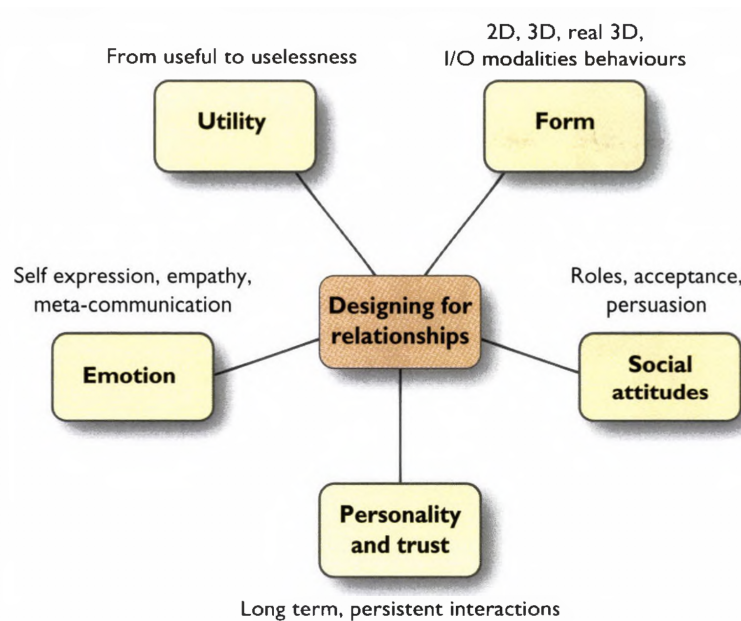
From useful to uselessness

Utility

2D, 3D, real 3D,
I/O modalities behaviours

Form

Self expression, empathy,
meta-communication

Designing for relationships

Roles, acceptance,
persuasion

Emotion

Social attitudes

Personality and trust

Long term, persistent interactions